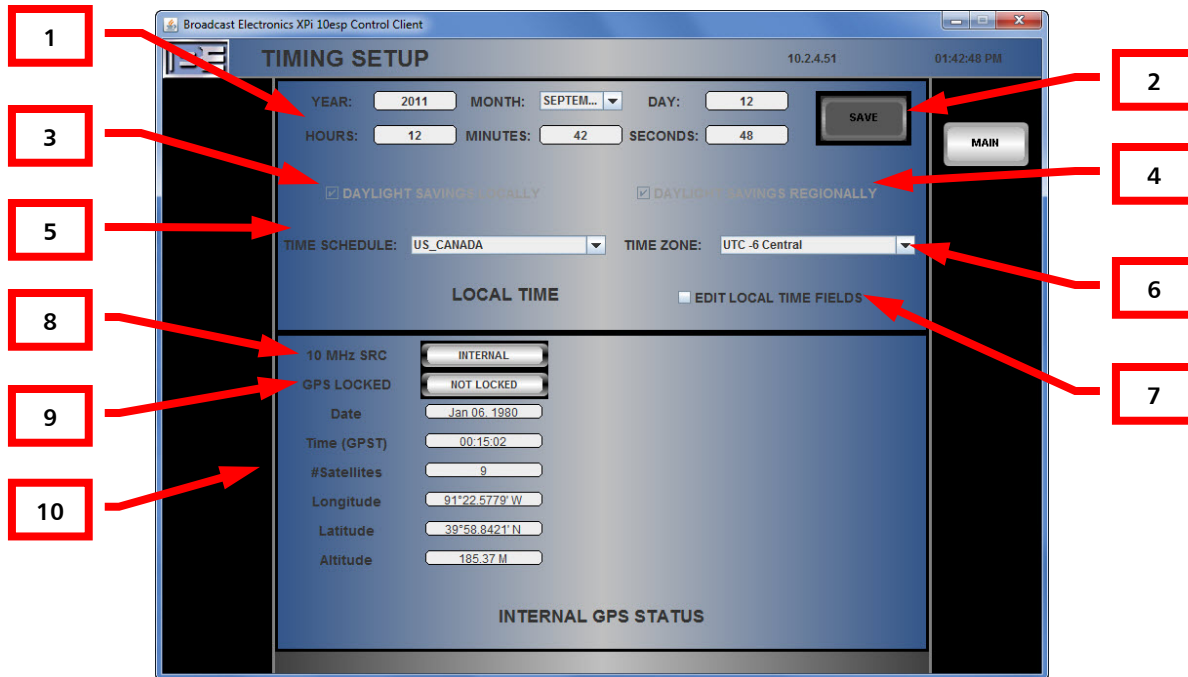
1

2

3

4

5

6

8

7

9

10

Broadcast Electronics XPi 10esp Control Client

BE

TIMING SETUP

10.2.4.51

01:42:48 PM

YEAR: 2011 MONTH: SEPTEM... DAY: 12

HOURS: 12 MINUTES: 42 SECONDS: 48

SAVE

MAIN

DAYLIGHT SAVINGS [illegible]LLY

DAYLIGHT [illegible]AVINGS REGIONALLY

TIME SCHEDULE: US_CANADA

TIME ZONE: UTC -6 Central

LOCAL TIME

EDIT LOCAL TIME FIELDS

10 MHz SRC INTERNAL

GPS LOCKED NOT LOCKED

Date Jan 06, 1980

Time (GPST) 00:15:02

#Satellites 9

Longitude 91°22.5779' W

Latitude 39°58.8421' N

Altitude 185.37 M

INTERNAL GPS STATUS